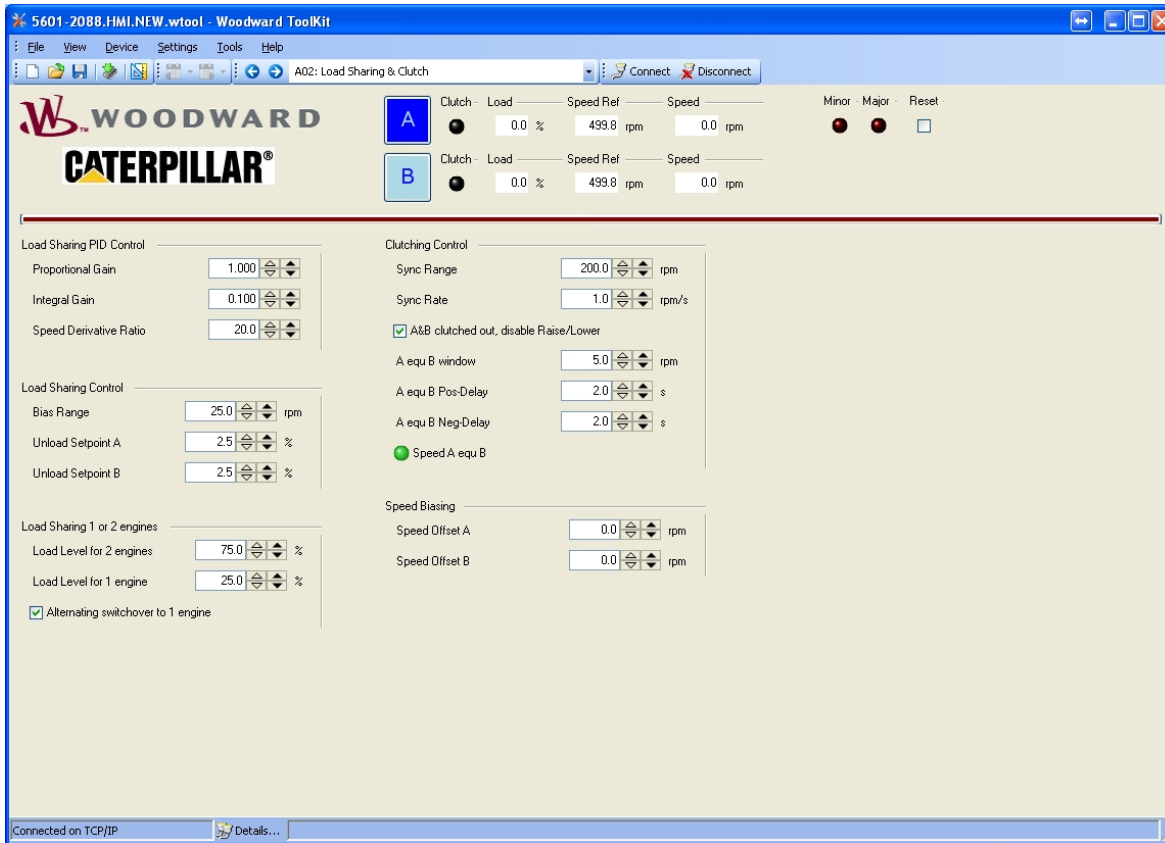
5601-2088.HMI.NEW.wtool - Woodward ToolKit

File View Device Settings Tools Help

A02: Load Sharing & Clutch

Connect Disconnect

WOODWARD

CATERPILLAR®

A
Clutch Load Speed Ref Speed
0.0 % 499.8 rpm 0.0 rpm

B
Clutch Load Speed Ref Speed
0.0 % 499.8 rpm 0.0 rpm

Minor Major Reset

Load Sharing PID Control
Proportional Gain 1.000
Integral Gain 0.100
Speed Derivative Ratio 20.0

Load Sharing Control
Bias Range 25.0 rpm
Unload Setpoint A 2.5 %
Unload Setpoint B 2.5 %

Load Sharing 1 or 2 engines
Load Level for 2 engines 75.0 %
Load Level for 1 engine 25.0 %
Alternating switchover to 1 engine

Clutching Control
Sync Range 200.0 rpm
Sync Rate 1.0 rpm/s
A&B clutched out, disable Raise/Lower
A equ B window 5.0 rpm
A equ B Pos-Delay 2.0 s
A equ B Neg-Delay 2.0 s
Speed A equ B

Speed Biasing
Speed Offset A 0.0 rpm
Speed Offset B 0.0 rpm

Connected on TCP/IP
Details...